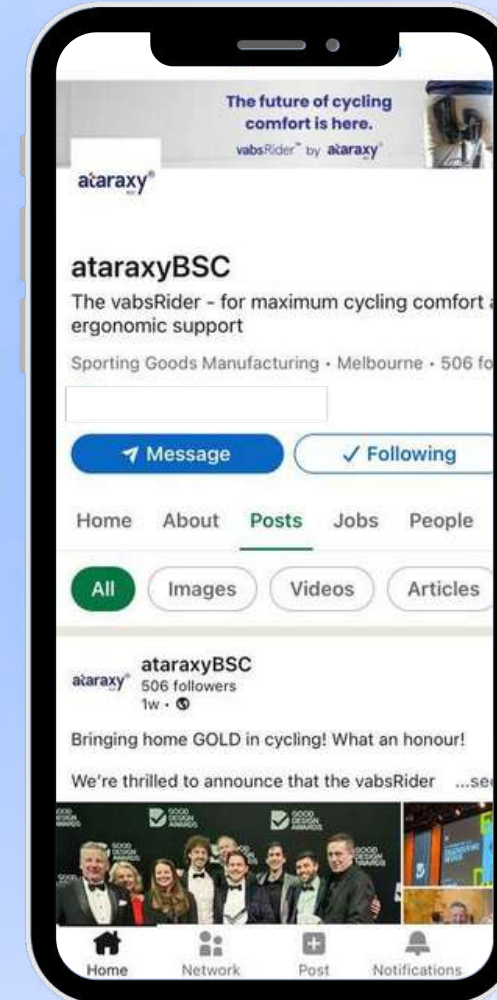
The future of cycling comfort is here.
vabsRider™ by ataraxy®

ataraxy®

ataraxyBSC

The vabsRider - for maximum cycling comfort a ergonomic support

Sporting Goods Manufacturing · Melbourne · 506 fo

Message

✓ Following

Home About Posts Jobs People

All Images Videos Articles

ataraxy® ataraxyBSC
506 followers
1w ·

Bringing home GOLD in cycling! What an honour!

We're thrilled to announce that the vabsRider ...se

GOOD DESIGN AWARDS

GOOD DESIGN AWARDS

Home Network Post Notifications